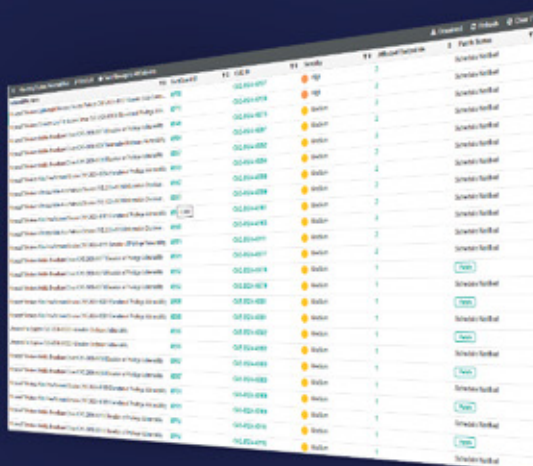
Download | Refresh | Clear

| | Qualys ID | CVE ID | Severity | Affected Endpoints | Patch Status |
|---|---|---|---|---|---|
| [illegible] | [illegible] | CVE-2024-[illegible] | High | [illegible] | Scheduled Rollback |
| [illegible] | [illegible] | CVE-2024-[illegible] | High | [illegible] | Scheduled Rollback |
| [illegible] | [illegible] | CVE-2024-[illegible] | Medium | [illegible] | Scheduled Rollback |
| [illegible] | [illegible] | CVE-2024-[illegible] | Medium | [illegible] | Scheduled Rollback |
| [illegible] | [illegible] | CVE-2024-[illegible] | Medium | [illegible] | Scheduled Rollback |
| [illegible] | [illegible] | CVE-2024-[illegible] | Medium | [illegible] | Scheduled Rollback |
| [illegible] | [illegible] | CVE-2024-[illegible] | Medium | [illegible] | Scheduled Rollback |
| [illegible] | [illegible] | CVE-2024-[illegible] | Medium | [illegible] | Scheduled Rollback |
| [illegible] | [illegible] | CVE-2024-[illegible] | Medium | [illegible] | Scheduled Rollback |
| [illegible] | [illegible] | CVE-2024-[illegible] | Medium | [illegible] | Scheduled Rollback |
| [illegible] | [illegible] | CVE-2024-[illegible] | Medium | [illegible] | Patch |
| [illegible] | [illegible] | CVE-2024-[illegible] | Medium | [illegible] | Scheduled Rollback |
| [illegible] | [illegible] | CVE-2024-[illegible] | Medium | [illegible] | Scheduled Rollback |
| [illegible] | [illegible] | CVE-2024-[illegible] | Medium | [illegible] | Patch |
| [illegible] | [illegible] | CVE-2024-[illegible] | Medium | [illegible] | Scheduled Rollback |
| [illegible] | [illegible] | CVE-2024-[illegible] | Medium | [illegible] | Scheduled Rollback |
| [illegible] | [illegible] | CVE-2024-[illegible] | Medium | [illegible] | Patch |
| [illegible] | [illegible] | CVE-2024-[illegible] | Medium | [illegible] | Scheduled Rollback |
| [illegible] | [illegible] | CVE-2024-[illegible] | Medium | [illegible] | Scheduled Rollback |